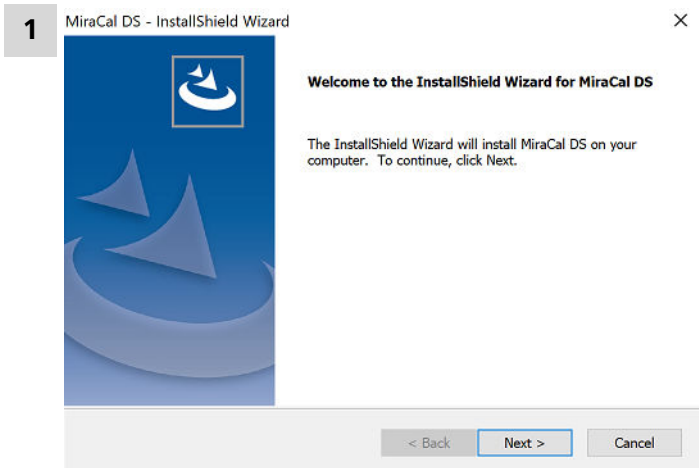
1

MiraCal DS - InstallShield Wizard

×

Welcome to the InstallShield Wizard for MiraCal DS

The InstallShield Wizard will install MiraCal DS on your computer. To continue, click Next.

< Back

Next >

Cancel